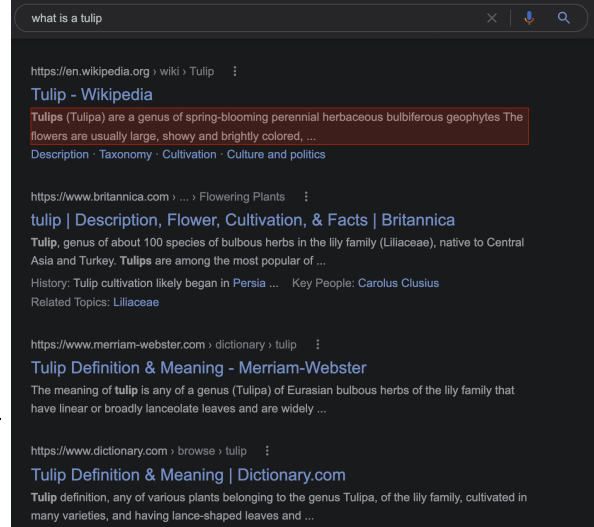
what is a tulip

https://en.wikipedia.org › wiki › Tulip ⋮

Tulip - Wikipedia

Tulips (Tulipa) are a genus of spring-blooming perennial herbaceous bulbiferous geophytes The flowers are usually large, showy and brightly colored, ...

Description · Taxonomy · Cultivation · Culture and politics

https://www.britannica.com › ... › Flowering Plants ⋮

tulip | Description, Flower, Cultivation, & Facts | Britannica

Tulip, genus of about 100 species of bulbous herbs in the lily family (Liliaceae), native to Central Asia and Turkey. Tulips are among the most popular of ...

History: Tulip cultivation likely began in Persia ... Key People: Carolus Clusius

Related Topics: Liliaceae

https://www.merriam-webster.com › dictionary › tulip ⋮

Tulip Definition & Meaning - Merriam-Webster

The meaning of tulip is any of a genus (Tulipa) of Eurasian bulbous herbs of the lily family that have linear or broadly lanceolate leaves and are widely ...

https://www.dictionary.com › browse › tulip ⋮

Tulip Definition & Meaning | Dictionary.com

Tulip definition, any of various plants belonging to the genus Tulipa, of the lily family, cultivated in many varieties, and having lance-shaped leaves and ...